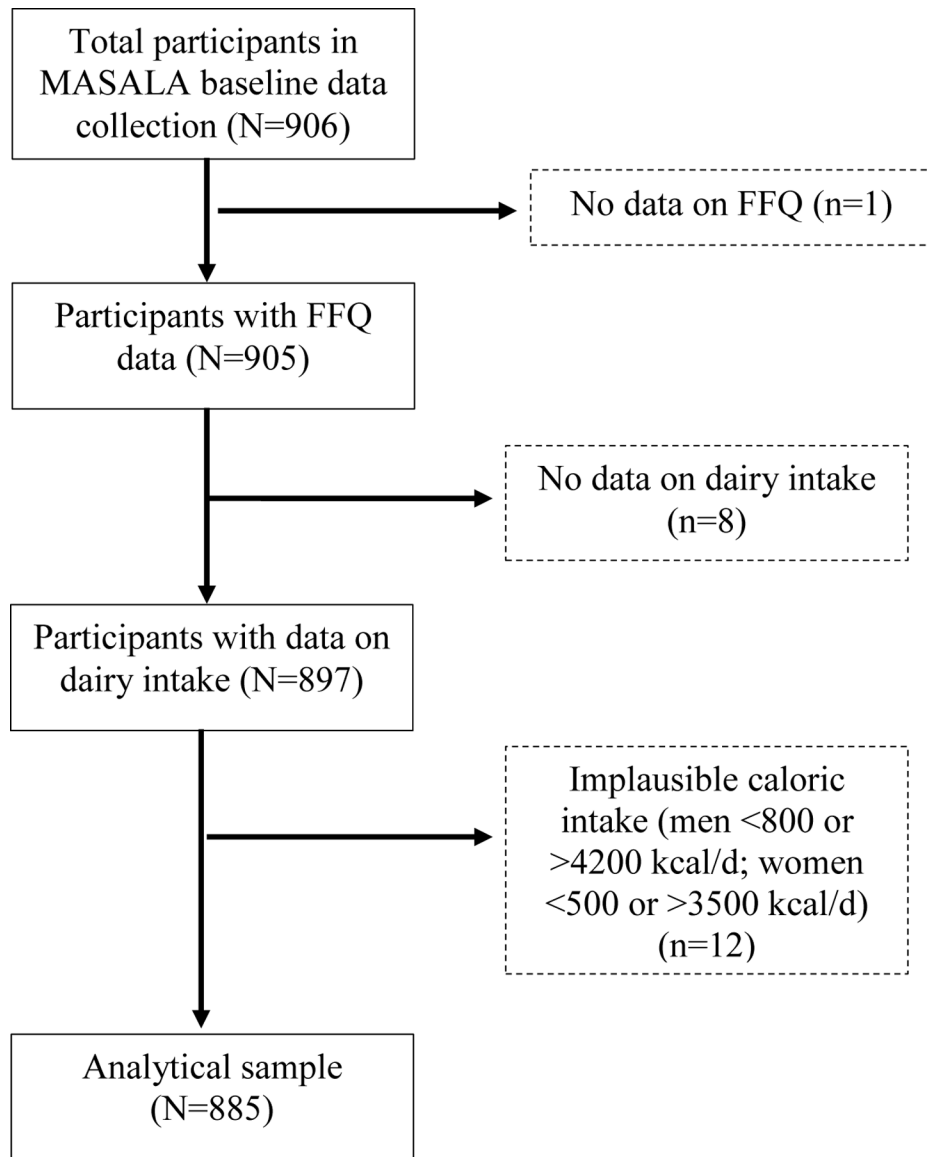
Total participants in MASALA baseline data collection (N=906)

No data on FFQ (n=1)

Participants with FFQ data (N=905)

No data on dairy intake (n=8)

Participants with data on dairy intake (N=897)

Implausible caloric intake (men <800 or >4200 kcal/d; women <500 or >3500 kcal/d) (n=12)

Analytical sample (N=885)